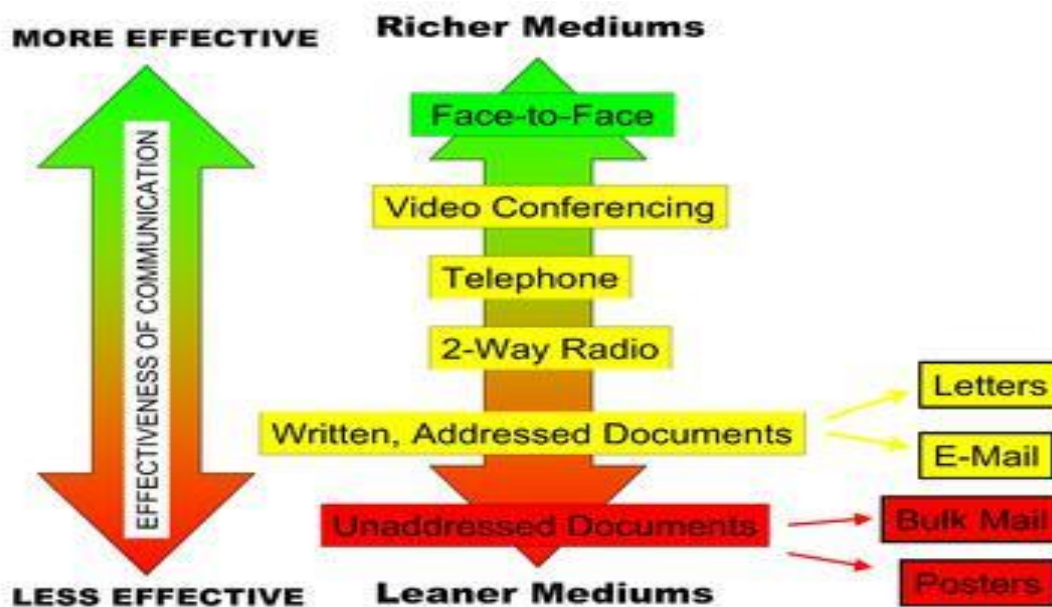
MORE EFFECTIVE

EFFECTIVENESS OF COMMUNICATION

LESS EFFECTIVE

Richer Mediums

Face-to-Face

Video Conferencing

Telephone

2-Way Radio

Written, Addressed Documents

Letters

E-Mail

Unaddressed Documents

Bulk Mail

Posters

Leaner Mediums